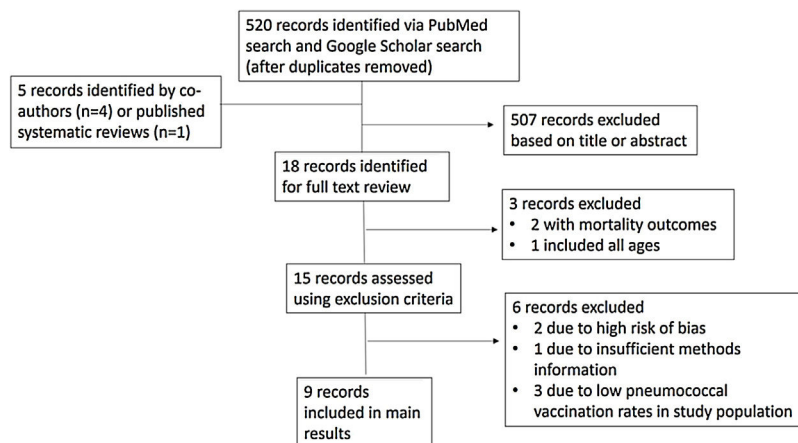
520 records identified via PubMed search and Google Scholar search (after duplicates removed)

5 records identified by co-authors (n=4) or published systematic reviews (n=1)

507 records excluded based on title or abstract

18 records identified for full text review

3 records excluded
• 2 with mortality outcomes
• 1 included all ages

15 records assessed using exclusion criteria

6 records excluded
• 2 due to high risk of bias
• 1 due to insufficient methods information
• 3 due to low pneumococcal vaccination rates in study population

9 records included in main results